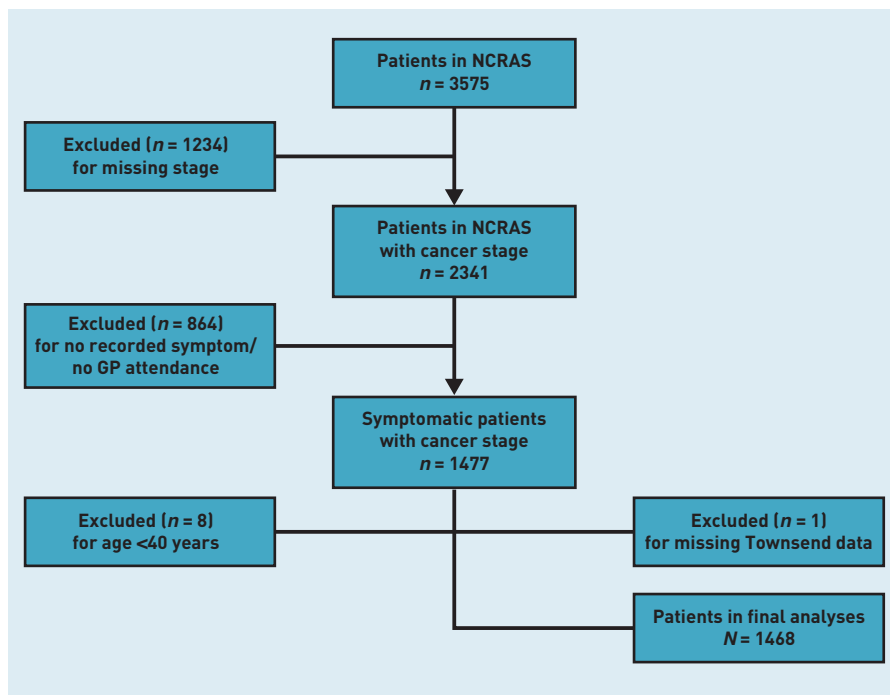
Patients in NCRAS
*n* = 3575

Excluded (*n* = 1234)
for missing stage

Patients in NCRAS
with cancer stage
*n* = 2341

Excluded (*n* = 864)
for no recorded symptom/
no GP attendance

Symptomatic patients
with cancer stage
*n* = 1477

Excluded (*n* = 8)
for age <40 years

Excluded (*n* = 1)
for missing Townsend data

Patients in final analyses
*N* = 1468